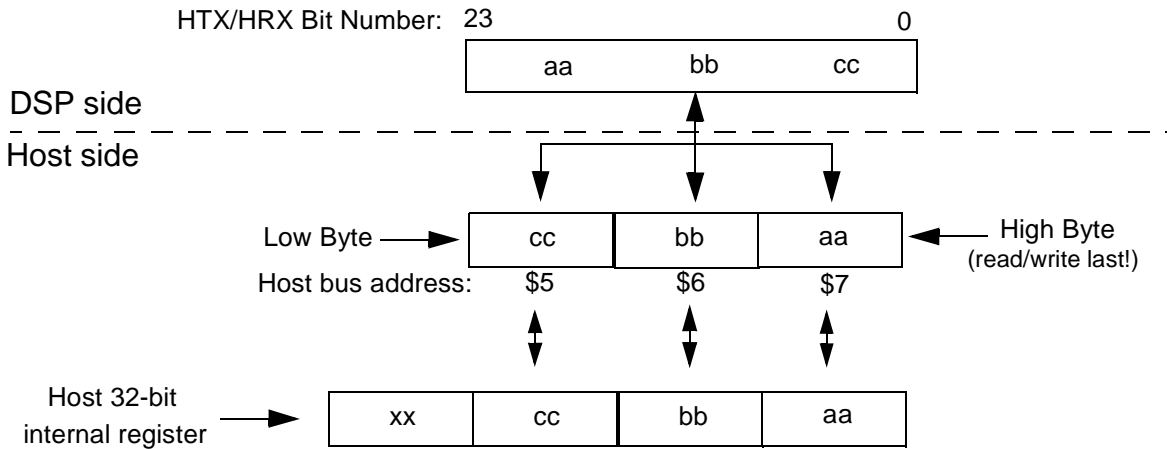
HTX/HRX Bit Number: 23 0

aa bb cc

DSP side

Host side

Low Byte

| cc | bb | aa |
|---|---|---|

High Byte (read/write last!)

Host bus address: \$5 \$6 \$7

Host 32-bit internal register

| xx | cc | bb | aa |
|---|---|---|---|